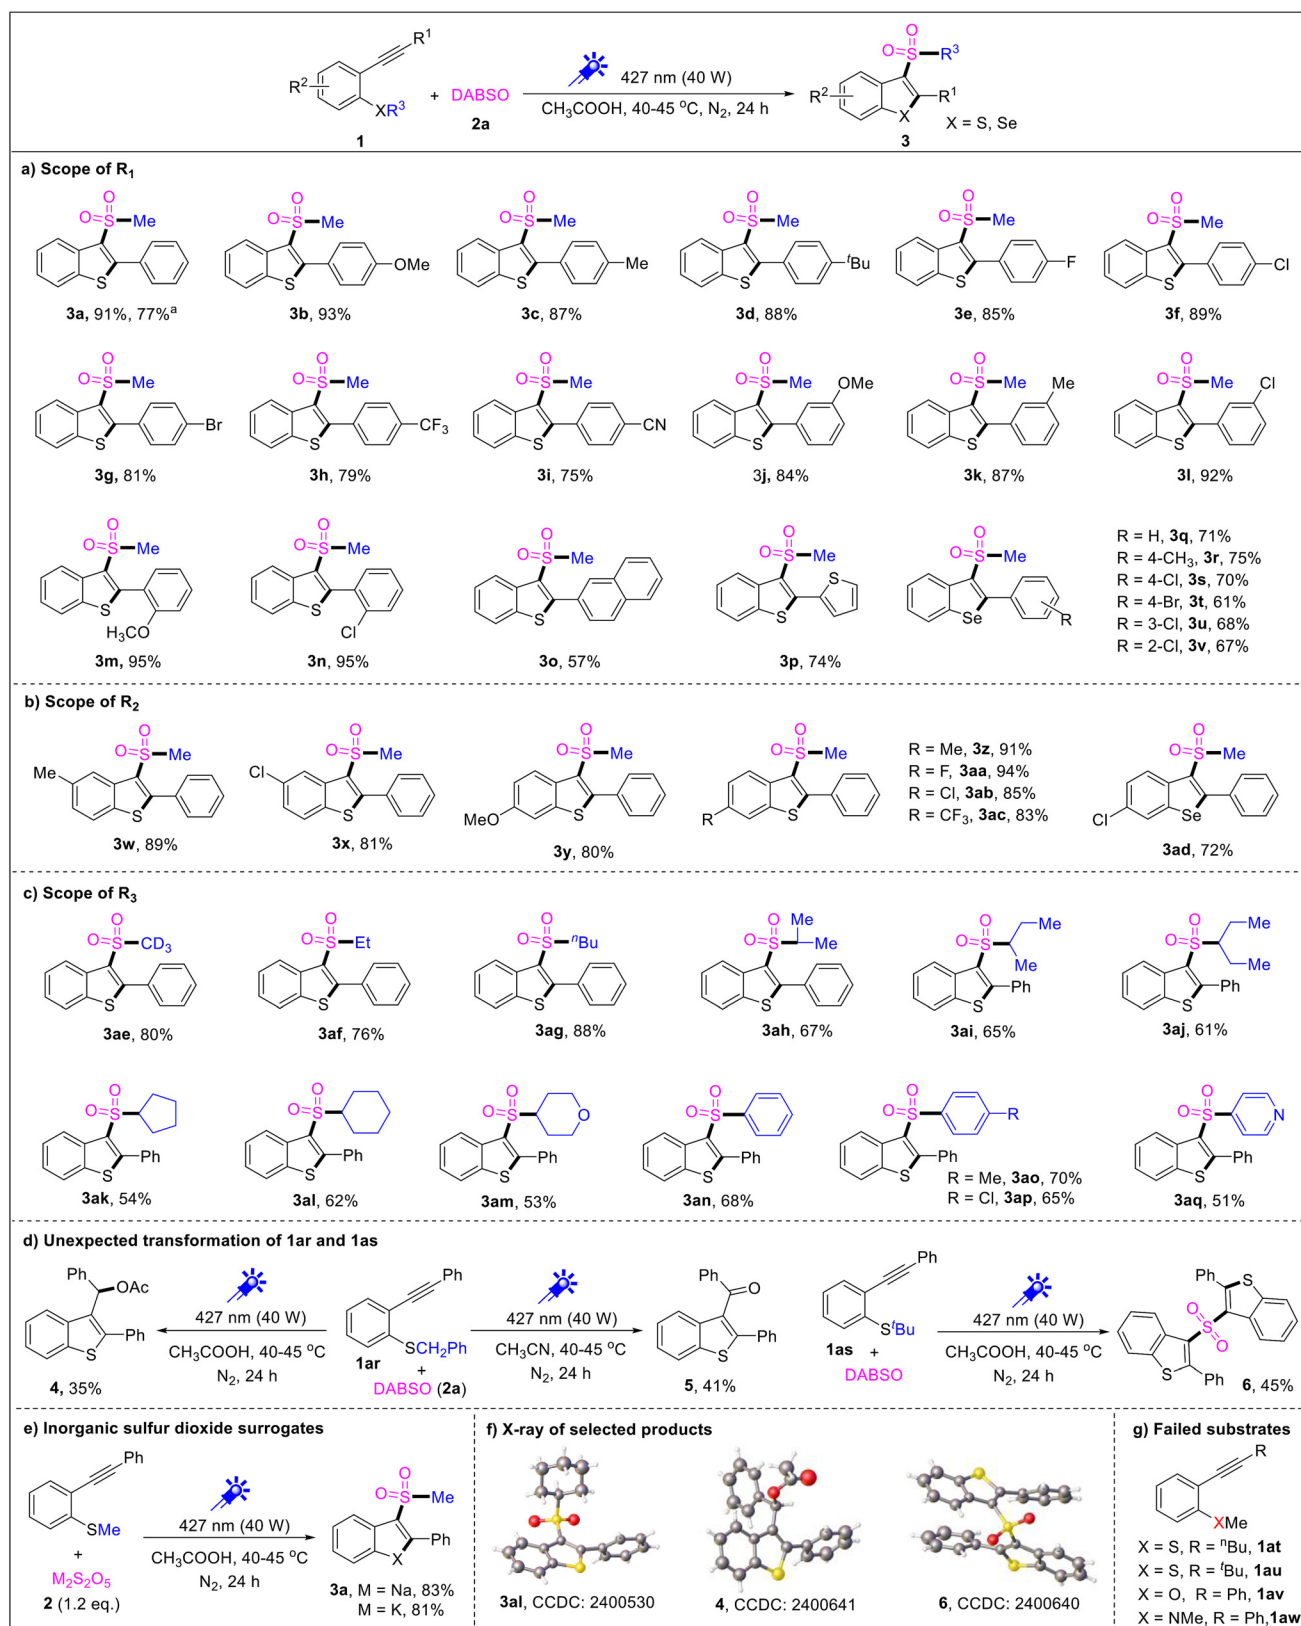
$R^1$ $R^2$ $XR^3$ **1** + DABSO **2a** 427 nm (40 W) $CH_3COOH$, 40-45 °C, $N_2$, 24 h $R^3$ $R^2$ $R^1$ X **3** X = S, Se

**a) Scope of $R_1$**

Me OMe Me $^t$Bu F Cl

**3a**, 91%, 77%$^a$ **3b**, 93% **3c**, 87% **3d**, 88% **3e**, 85% **3f**, 89%

Br $CF_3$ CN OMe Me Cl

**3g**, 81% **3h**, 79% **3i**, 75% 3j, 84% **3k**, 87% **3l**, 92%

$H_3CO$ Cl S Se R

**3m**, 95% **3n**, 95% **3o**, 57% **3p**, 74%

R = H, **3q**, 71%
R = 4-$CH_3$, **3r**, 75%
R = 4-Cl, **3s**, 70%
R = 4-Br, **3t**, 61%
R = 3-Cl, **3u**, 68%
R = 2-Cl, **3v**, 67%

**b) Scope of $R_2$**

Me Cl MeO R Cl Se

**3w**, 89% **3x**, 81% **3y**, 80%

R = Me, **3z**, 91%
R = F, **3aa**, 94%
R = Cl, **3ab**, 85%
R = $CF_3$, **3ac**, 83%

**3ad**, 72%

**c) Scope of $R_3$**

$CD_3$ Et $^n$Bu Me Me Me Me Ph Me Me Ph

**3ae**, 80% **3af**, 76% **3ag**, 88% **3ah**, 67% **3ai**, 65% **3aj**, 61%

Ph Ph O Ph Ph R Ph N

**3ak**, 54% **3al**, 62% **3am**, 53% **3an**, 68%

R = Me, **3ao**, 70%
R = Cl, **3ap**, 65%

**3aq**, 51%

**d) Unexpected transformation of 1ar and 1as**

Ph OAc Ph **4,** 35% 427 nm (40 W) $CH_3COOH$, 40-45 °C $N_2$, 24 h Ph $SCH_2Ph$ **1ar** + DABSO (**2a**) 427 nm (40 W) $CH_3CN$, 40-45 °C $N_2$, 24 h Ph O Ph **5**, 41% Ph $S^tBu$ **1as** + DABSO 427 nm (40 W) $CH_3COOH$, 40-45 °C $N_2$, 24 h Ph Ph **6**, 45%

**e) Inorganic sulfur dioxide surrogates**

Ph SMe + $M_2S_2O_5$ **2** (1.2 eq.) 427 nm (40 W) $CH_3COOH$, 40-45 °C $N_2$, 24 h Me Ph X **3a**, M = Na, 83% M = K, 81%

**f) X-ray of selected products**

**3al**, CCDC: 2400530 **4**, CCDC: 2400641 **6**, CCDC: 2400640

**g) Failed substrates**

R XMe
X = S, R = $^n$Bu, **1at**
X = S, R = $^t$Bu, **1au**
X = O, R = Ph, **1av**
X = NMe, R = Ph, **1aw**